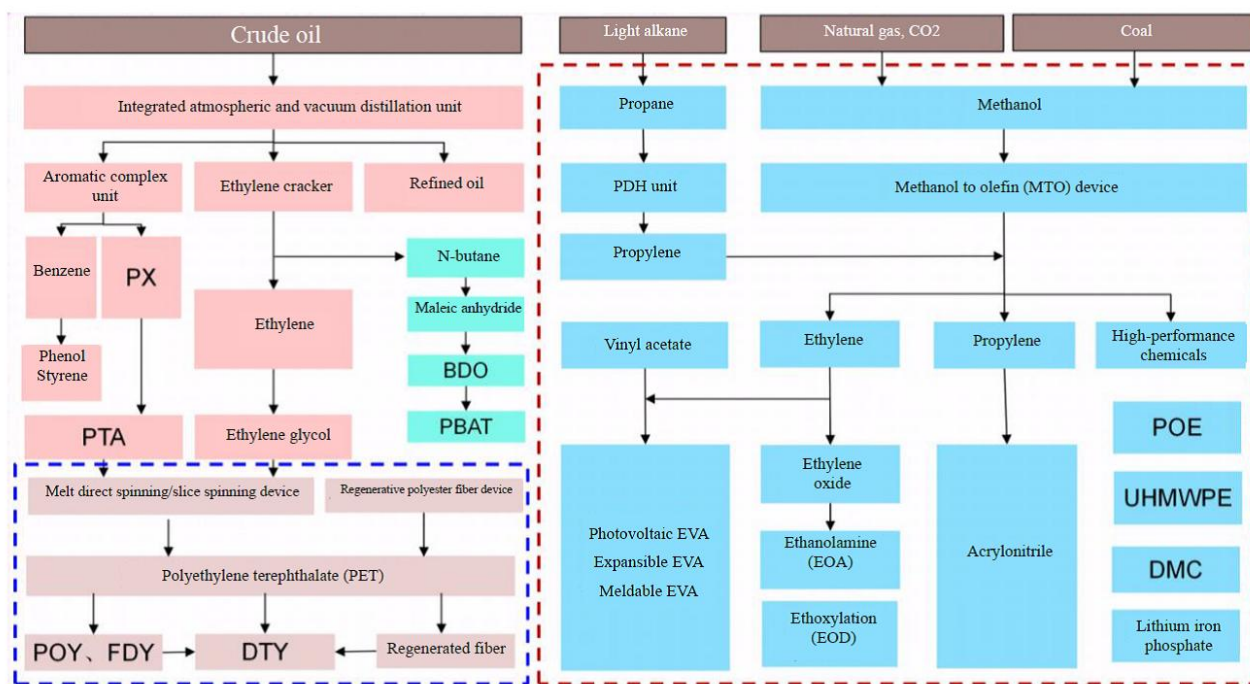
Crude oil

Integrated atmospheric and vacuum distillation unit

Aromatic complex unit

Ethylene cracker

Refined oil

Benzene

PX

Phenol Styrene

PTA

Ethylene

N-butane

Maleic anhydride

BDO

PBAT

Ethylene glycol

Melt direct spinning/slice spinning device

Regenerative polyester fiber device

Polyethylene terephthalate (PET)

POY、FDY

DTY

Regenerated fiber

Light alkane

Natural gas, CO2

Coal

Propane

Methanol

PDH unit

Methanol to olefin (MTO) device

Propylene

Vinyl acetate

Ethylene

Propylene

High-performance chemicals

Photovoltaic EVA
Expansible EVA
Meldable EVA

Ethylene oxide

Ethanolamine (EOA)

Ethoxylation (EOD)

Acrylonitrile

POE

UHMWPE

DMC

Lithium iron phosphate